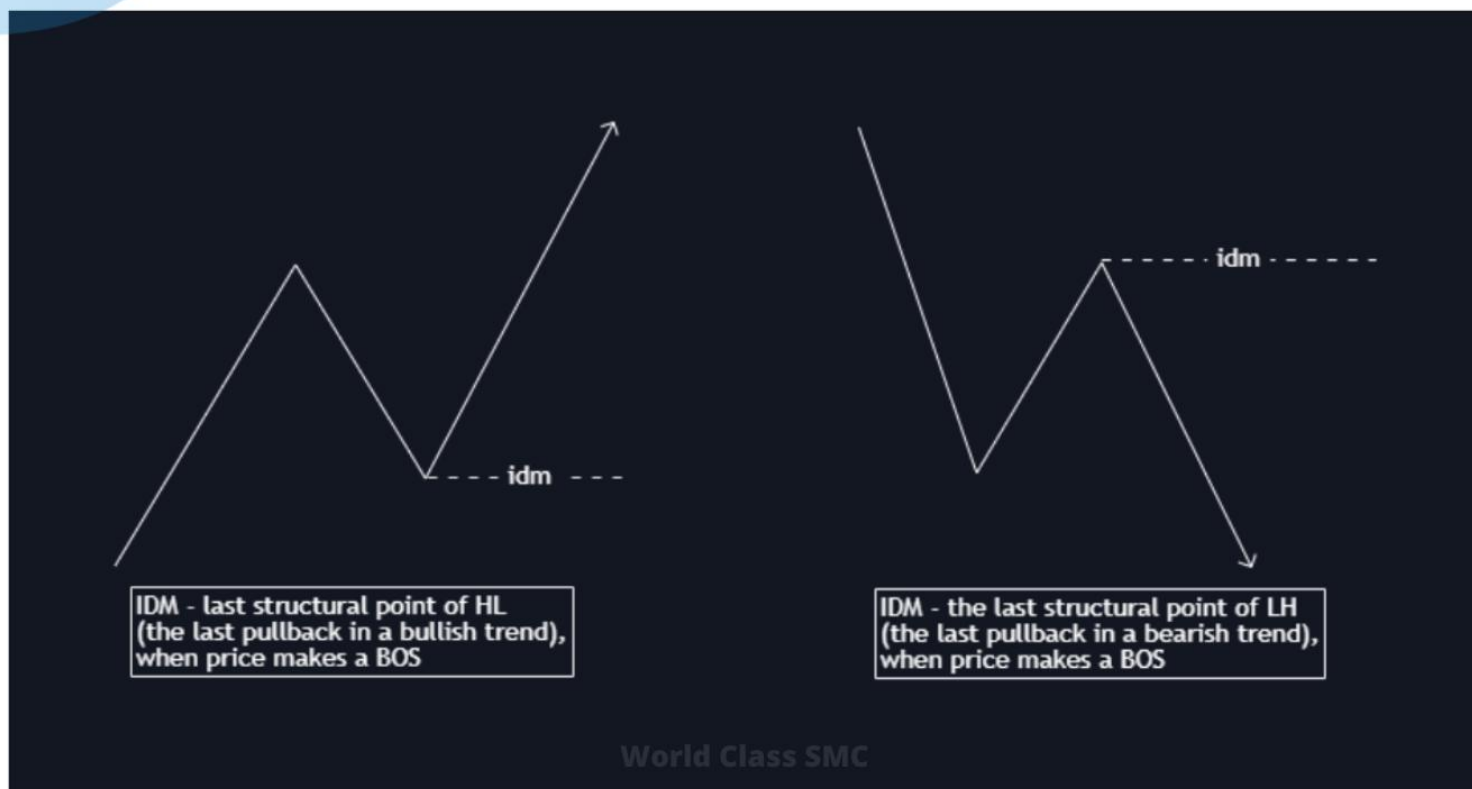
idm

IDM - last structural point of HL
(the last pullback in a bullish trend),
when price makes a BOS

idm

IDM - the last structural point of LH
(the last pullback in a bearish trend),
when price makes a BOS

World Class SMC